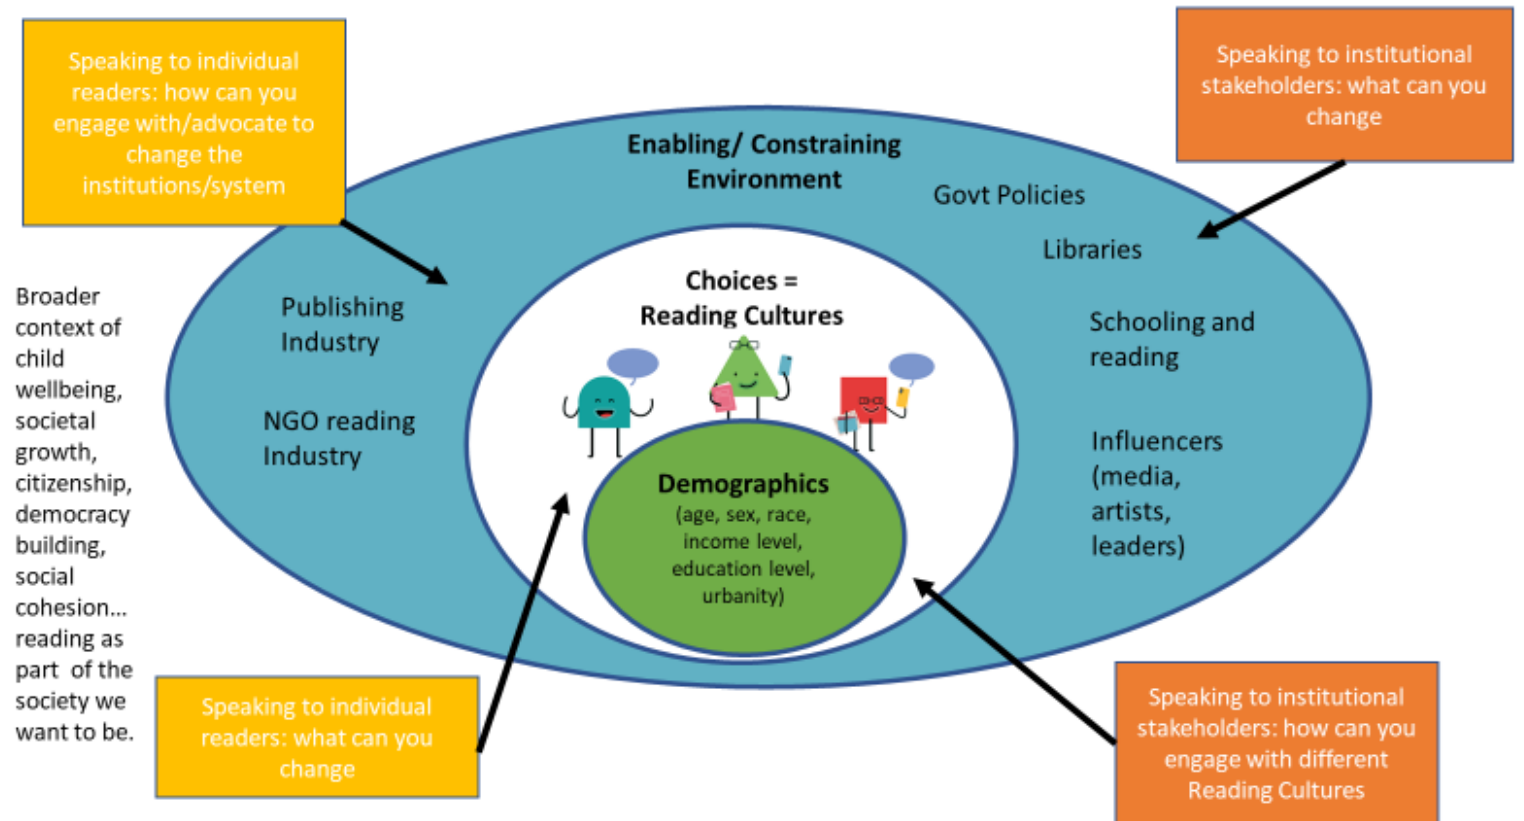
Speaking to individual readers: how can you engage with/advocate to change the institutions/system

Speaking to institutional stakeholders: what can you change

Enabling/ Constraining Environment

Govt Policies

Libraries

Publishing Industry

NGO reading Industry

Choices = Reading Cultures

Schooling and reading

Influencers (media, artists, leaders)

Demographics (age, sex, race, income level, education level, urbanity)

Broader context of child wellbeing, societal growth, citizenship, democracy building, social cohesion… reading as part of the society we want to be.

Speaking to individual readers: what can you change

Speaking to institutional stakeholders: how can you engage with different Reading Cultures